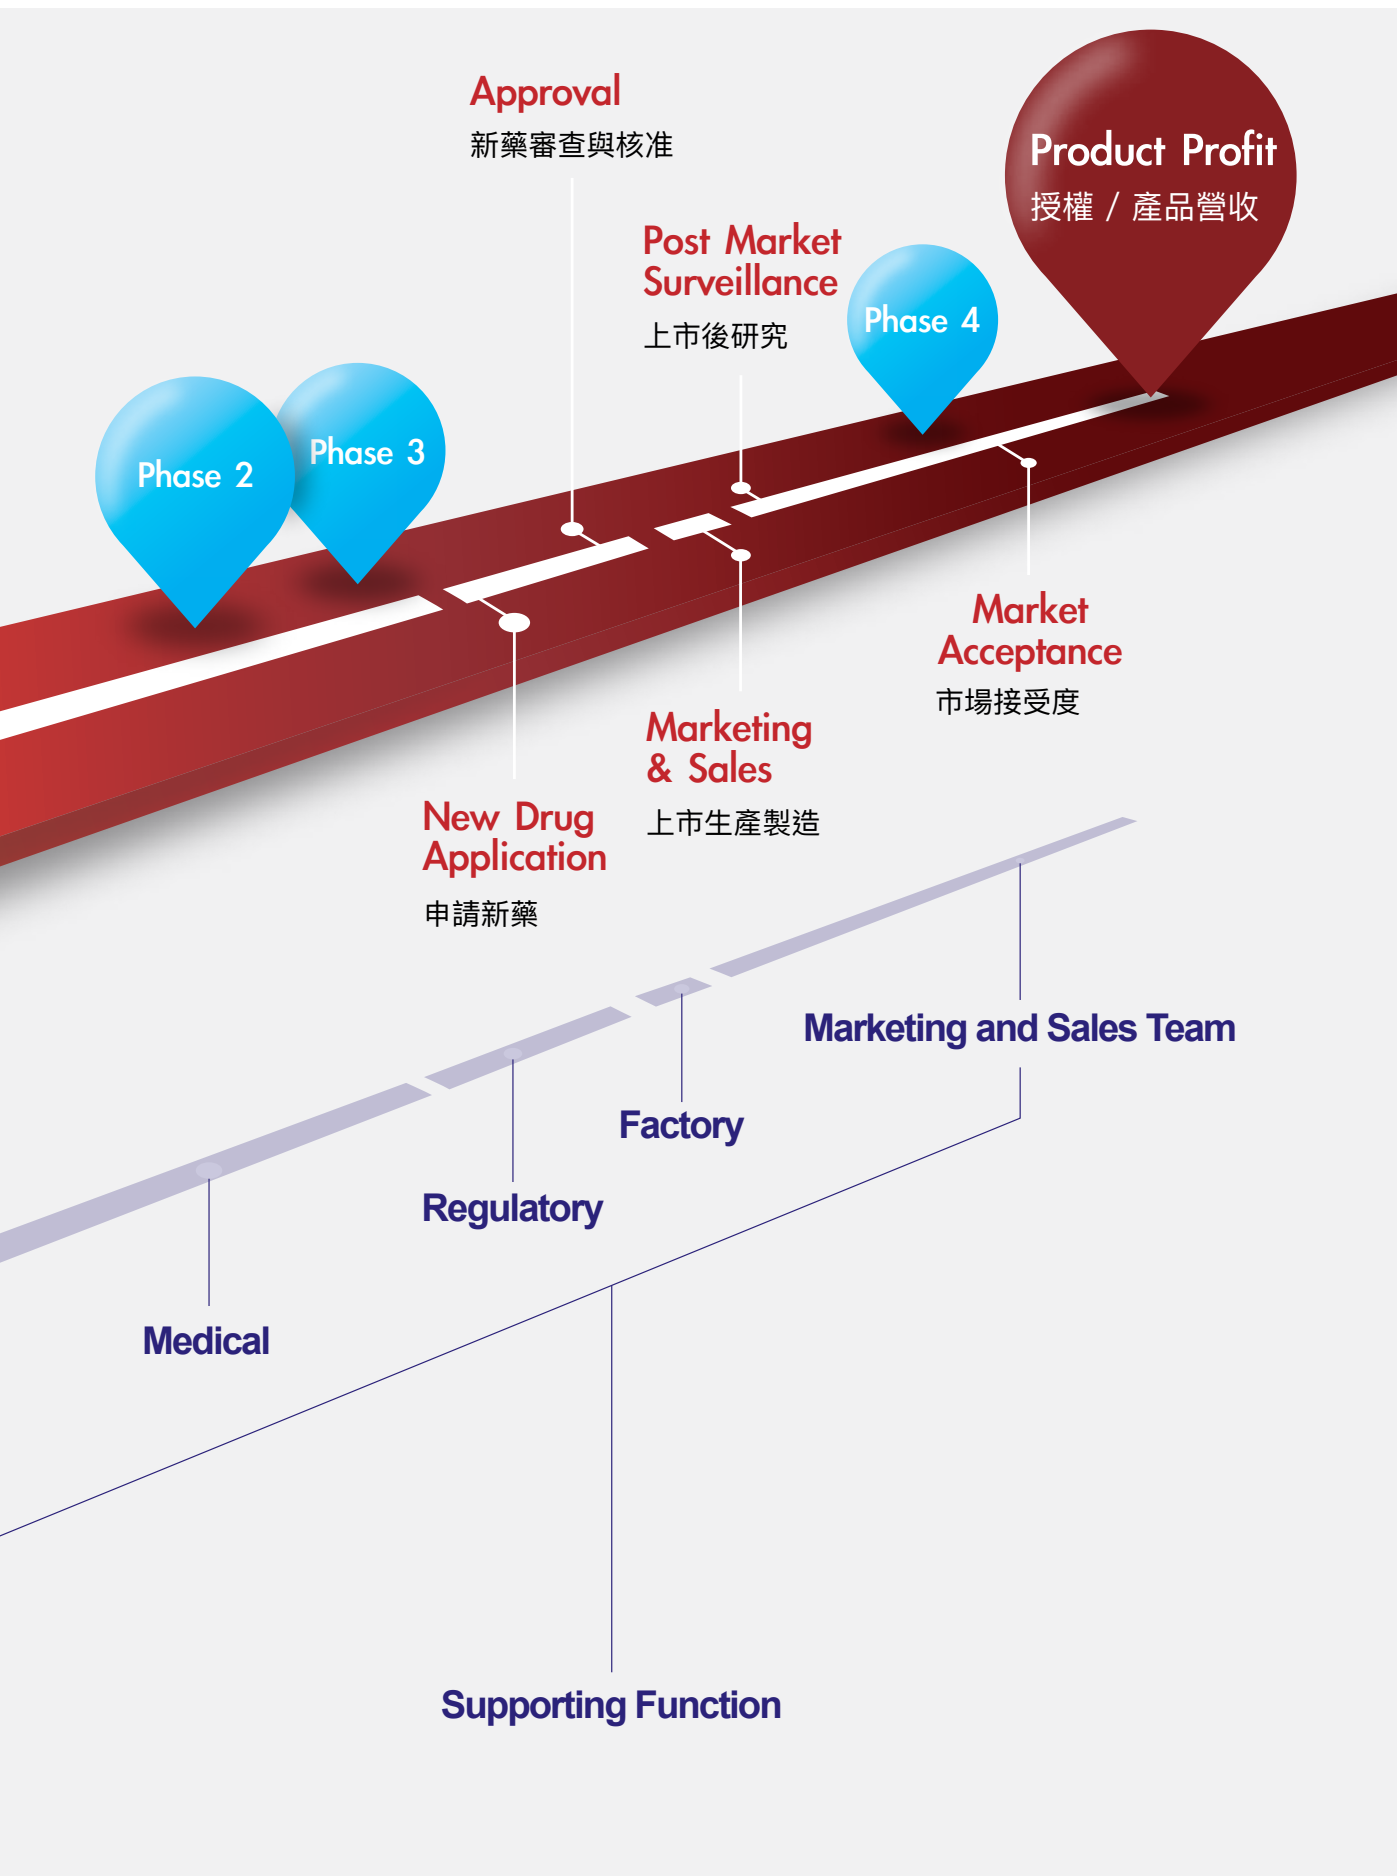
Approval
新藥審查與核准

Product Profit
授權 / 產品營收

Post Market Surveillance
上市後研究

Phase 4

Phase 2

Phase 3

Market Acceptance
市場接受度

Marketing & Sales
上市生產製造

New Drug Application
申請新藥

Marketing and Sales Team

Factory

Regulatory

Medical

Supporting Function